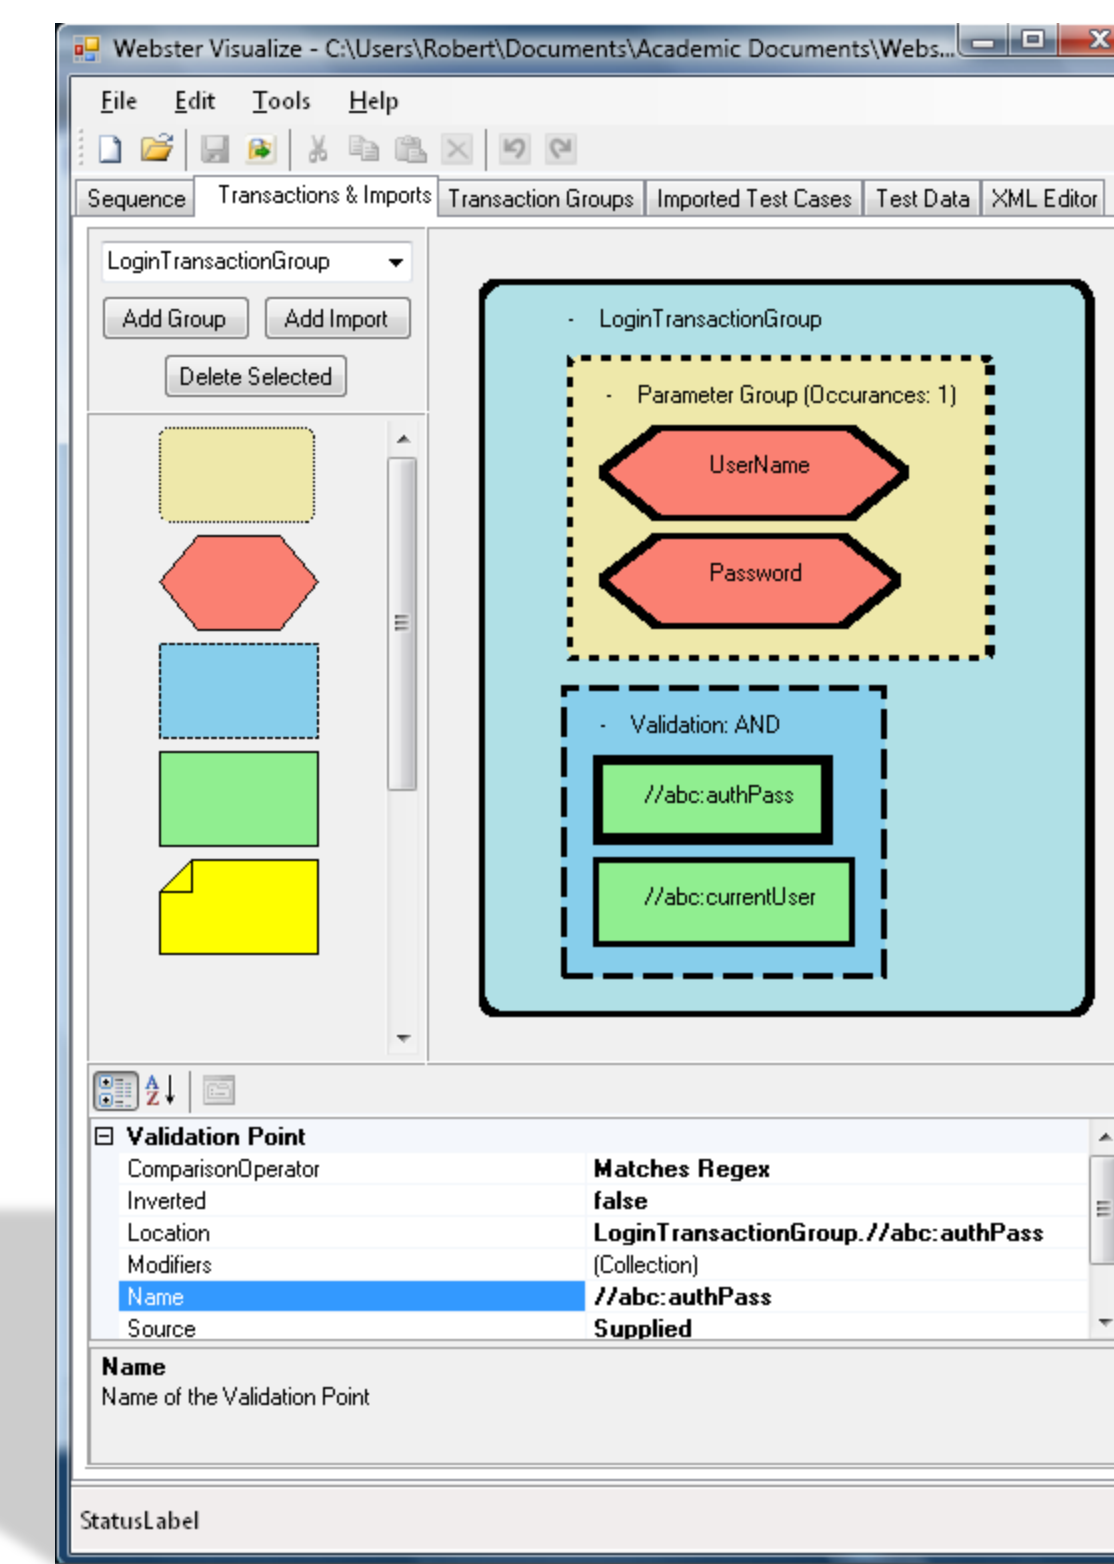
Webster Visualize - C:\Users\Robert\Documents\Academic Documents\Webs...

File Edit Tools Help

Sequence | Transactions & Imports | Transaction Groups | Imported Test Cases | Test Data | XML Editor

LoginTransactionGroup

Add Group | Add Import

Delete Selected

- LoginTransactionGroup

- Parameter Group (Occurances: 1)

UserName

Password

- Validation: AND

//abc:authPass

//abc:currentUser

⊟ Validation Point

| | |
|---|---|
| ComparisonOperator | Matches Regex |
| Inverted | false |
| Location | LoginTransactionGroup.//abc:authPass |
| Modifiers | (Collection) |
| Name | //abc:authPass |
| Source | Supplied |

Name
Name of the Validation Point

StatusLabel